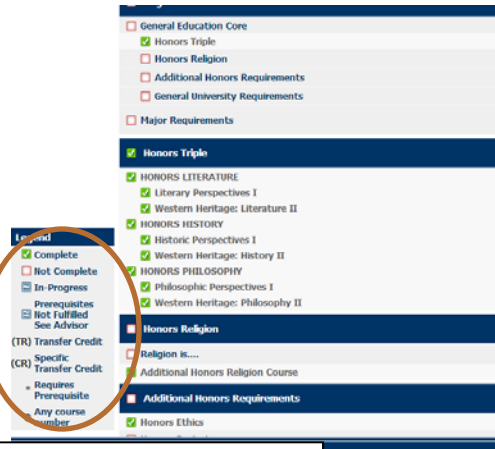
General Education Core
Honors Triple
Honors Religion
Additional Honors Requirements
General University Requirements
Major Requirements

Honors Triple
HONORS LITERATURE
Literary Perspectives I
Western Heritage: Literature II
HONORS HISTORY
Historic Perspectives I
Western Heritage: History II
HONORS PHILOSOPHY
Philosophic Perspectives I
Western Heritage: Philosophy II

Honors Religion
Religion is....
Additional Honors Religion Course

Additional Honors Requirements
Honors Ethics

Legend
Complete
Not Complete
In-Progress
Prerequisites Not Fulfilled See Advisor
(TR) Transfer Credit
(CR) Specific Transfer Credit
* Requires Prerequisite
Any course number